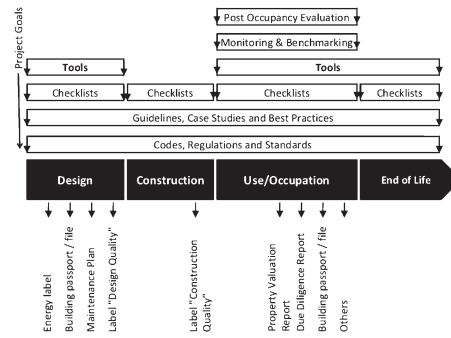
Project Goals

Post Occupancy Evaluation

Monitoring & Benchmarking

Tools

Tools

Checklists

Checklists

Checklists

Checklists

Guidelines, Case Studies and Best Practices

Codes, Regulations and Standards

Design

Construction

Use/Occupation

End of Life

Energy label

Building passport / file

Maintenance Plan

Label "Design Quality"

Label "Construction Quality"

Property Valuation Report

Due Diligence Report

Building passport / file

Others